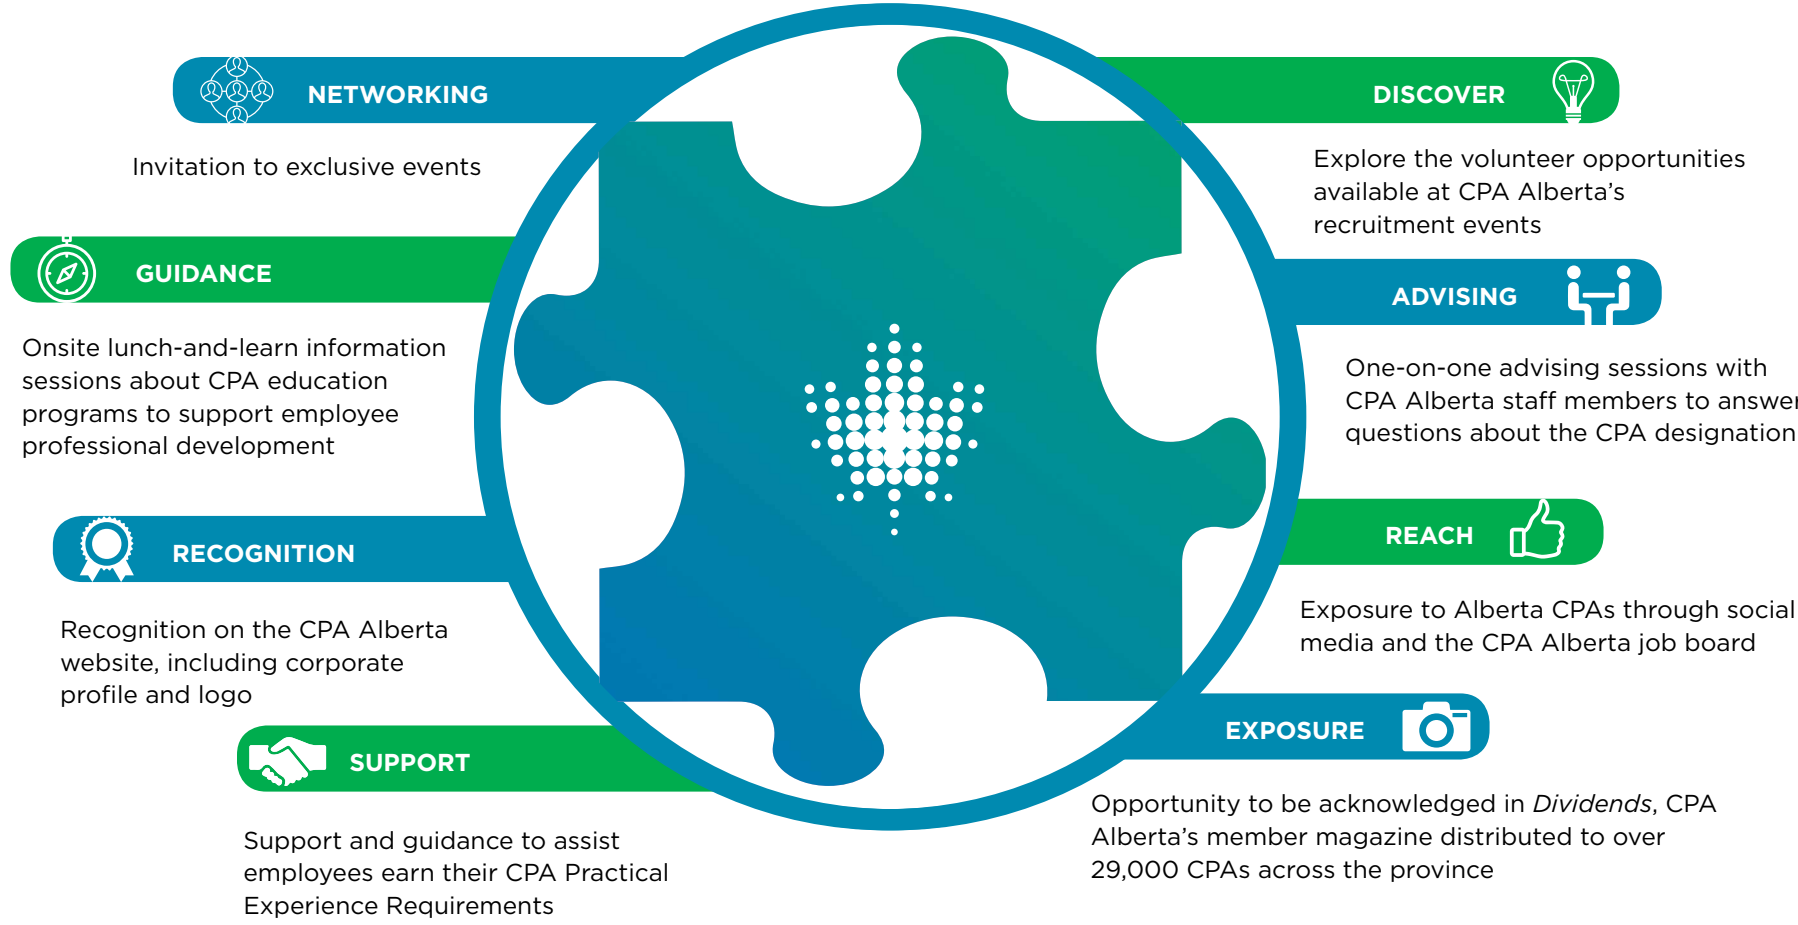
NETWORKING

Invitation to exclusive events

GUIDANCE

Onsite lunch-and-learn information sessions about CPA education programs to support employee professional development

RECOGNITION

Recognition on the CPA Alberta website, including corporate profile and logo

SUPPORT

Support and guidance to assist employees earn their CPA Practical Experience Requirements

DISCOVER

Explore the volunteer opportunities available at CPA Alberta's recruitment events

ADVISING

One-on-one advising sessions with CPA Alberta staff members to answe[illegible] questions about the CPA designation

REACH

Exposure to Alberta CPAs through social media and the CPA Alberta job board

EXPOSURE

Opportunity to be acknowledged in *Dividends*, CPA Alberta's member magazine distributed to over 29,000 CPAs across the province